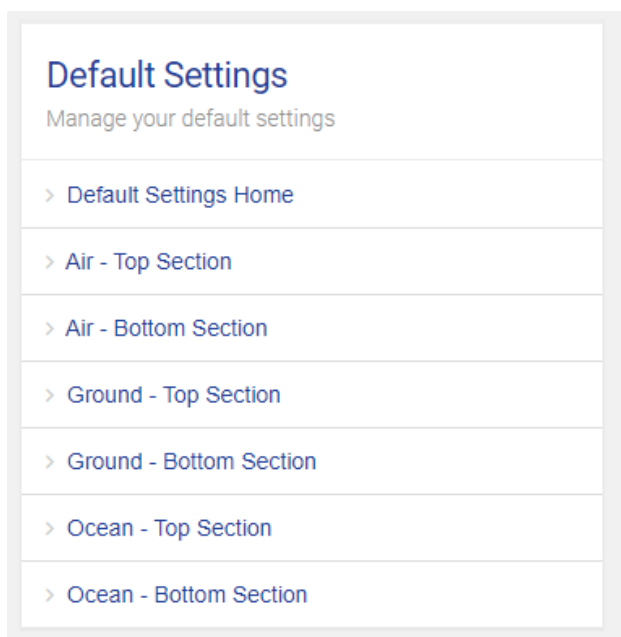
Default Settings
Manage your default settings

> Default Settings Home
> Air - Top Section
> Air - Bottom Section
> Ground - Top Section
> Ground - Bottom Section
> Ocean - Top Section
> Ocean - Bottom Section